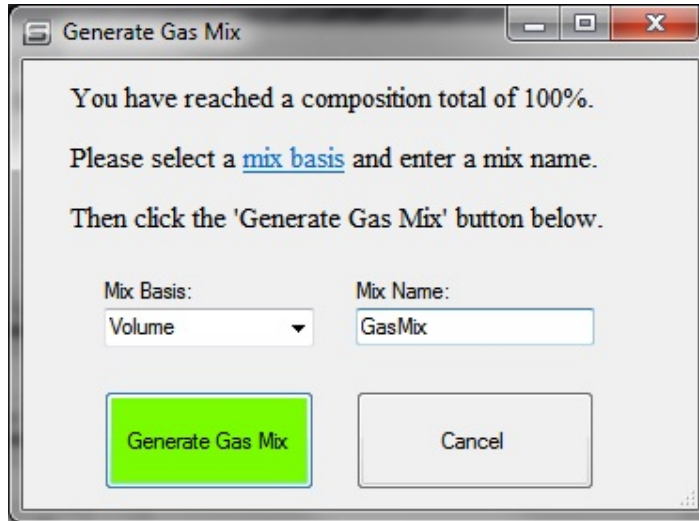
Generate Gas Mix

You have reached a composition total of 100%.

Please select a mix basis and enter a mix name.

Then click the 'Generate Gas Mix' button below.

Mix Basis:
Volume

Mix Name:
GasMix

Generate Gas Mix

Cancel